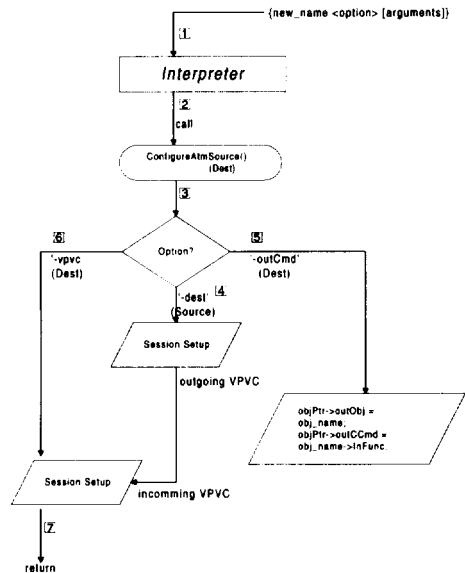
{new_name <option> [arguments]}

1

Interpreter

2

call

ConfigureAtmSource()
(Dest)

3

Option?

6

'-vpvc
(Dest)

5

'-outCmd'
(Dest)

'-dest' 4
(Source)

Session Setup

outgoing VPVC

objPtr->outObj =
obj_name;
objPtr->outCCmd =
obj_name->InFunc.

Session Setup

incomming VPVC

7

return